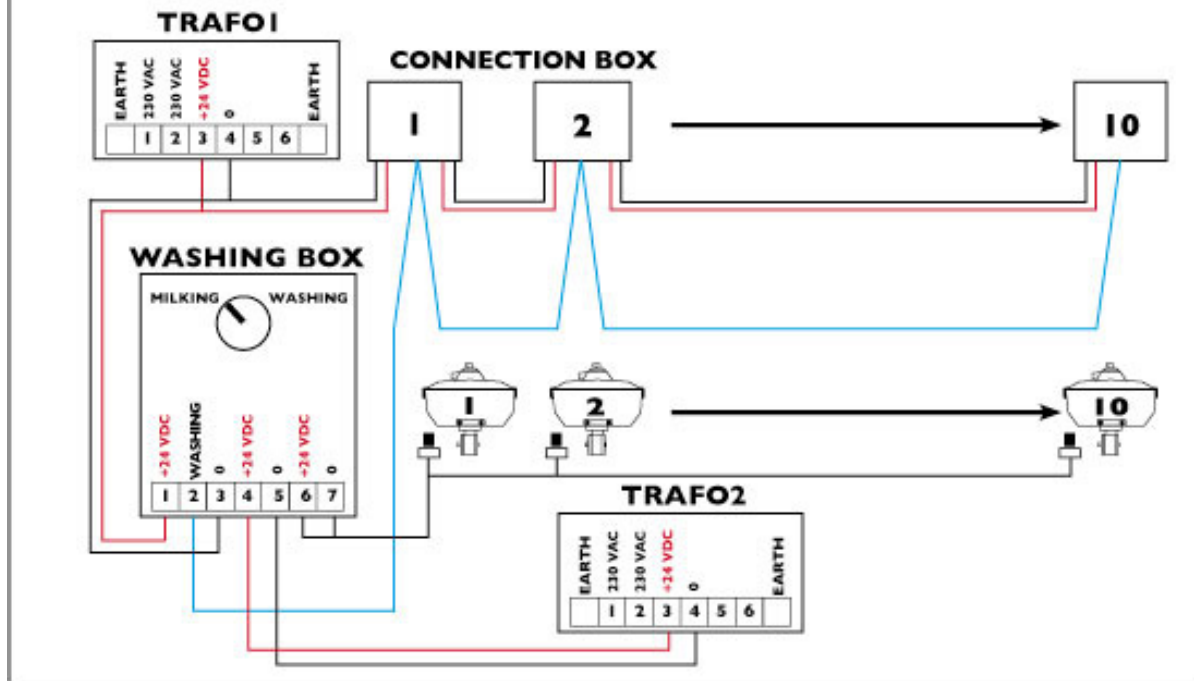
TRAFO1

EARTH
230 VAC
230 VAC
+24 VDC
0
EARTH

1 2 3 4 5 6

CONNECTION BOX

1
2
10

WASHING BOX

MILKING
WASHING

+24 VDC
WASHING
0
+24 VDC
0
+24 VDC
0

1 2 3 4 5 6 7

1
2
10

TRAFO2

EARTH
230 VAC
230 VAC
+24 VDC
0
EARTH

1 2 3 4 5 6